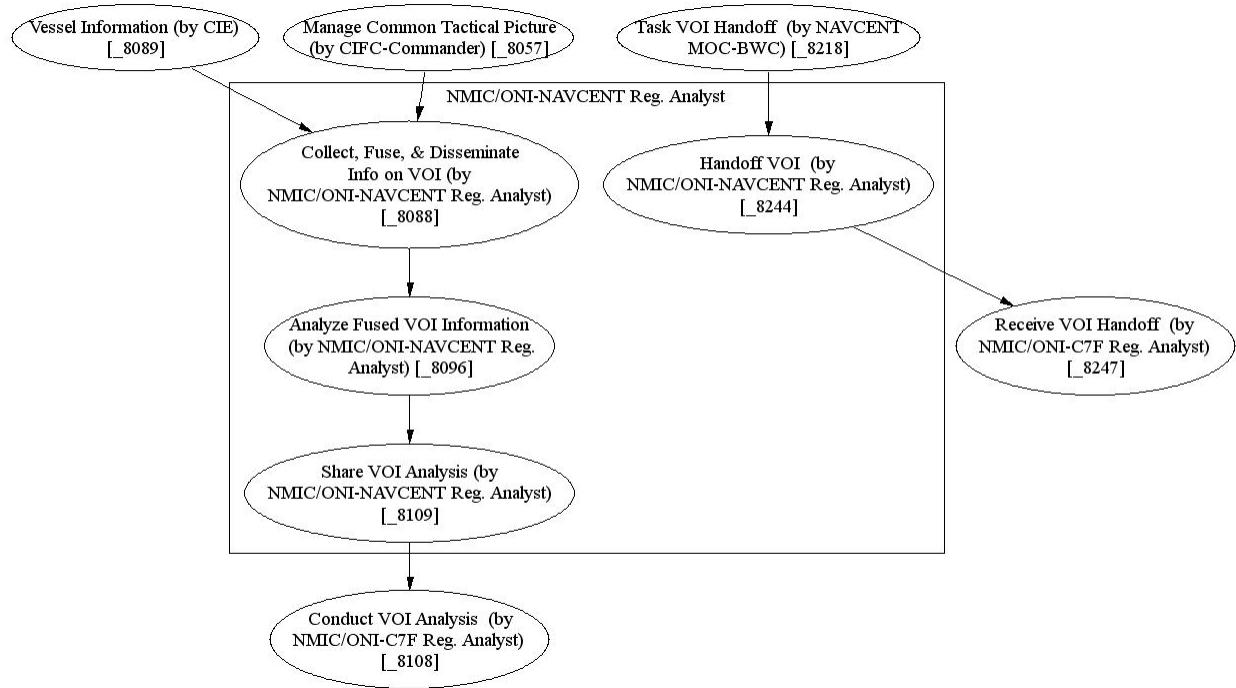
Vessel Information (by CIE) [_8089]

Manage Common Tactical Picture (by CIFC-Commander) [_8057]

Task VOI Handoff (by NAVCENT MOC-BWC) [_8218]

NMIC/ONI-NAVCENT Reg. Analyst

Collect, Fuse, & Disseminate Info on VOI (by NMIC/ONI-NAVCENT Reg. Analyst) [_8088]

Handoff VOI (by NMIC/ONI-NAVCENT Reg. Analyst) [_8244]

Analyze Fused VOI Information (by NMIC/ONI-NAVCENT Reg. Analyst) [_8096]

Receive VOI Handoff (by NMIC/ONI-C7F Reg. Analyst) [_8247]

Share VOI Analysis (by NMIC/ONI-NAVCENT Reg. Analyst) [_8109]

Conduct VOI Analysis (by NMIC/ONI-C7F Reg. Analyst) [_8108]